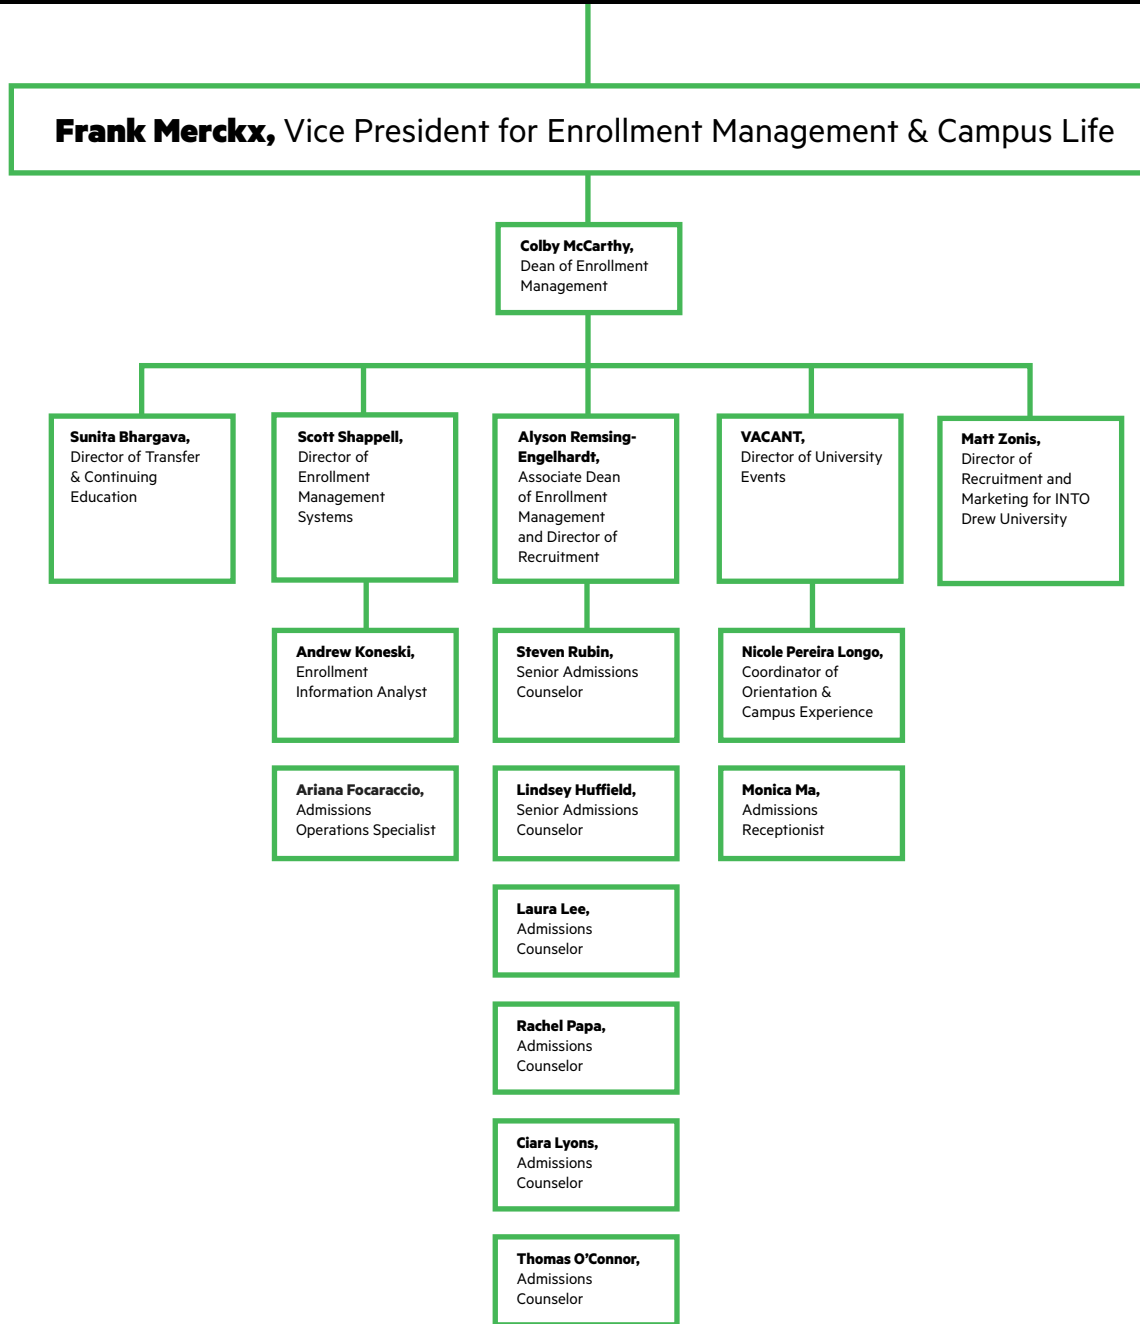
**Frank Merckx,** Vice President for Enrollment Management & Campus Life

**Colby McCarthy,** Dean of Enrollment Management

**Sunita Bhargava,** Director of Transfer & Continuing Education

**Scott Shappell,** Director of Enrollment Management Systems

**Andrew Koneski,** Enrollment Information Analyst

**Ariana Focaraccio,** Admissions Operations Specialist

**Alyson Remsing-Engelhardt,** Associate Dean of Enrollment Management and Director of Recruitment

**Steven Rubin,** Senior Admissions Counselor

**Lindsey Huffield,** Senior Admissions Counselor

**Laura Lee,** Admissions Counselor

**Rachel Papa,** Admissions Counselor

**Ciara Lyons,** Admissions Counselor

**Thomas O'Connor,** Admissions Counselor

**VACANT,** Director of University Events

**Nicole Pereira Longo,** Coordinator of Orientation & Campus Experience

**Monica Ma,** Admissions Receptionist

**Matt Zonis,** Director of Recruitment and Marketing for INTO Drew University